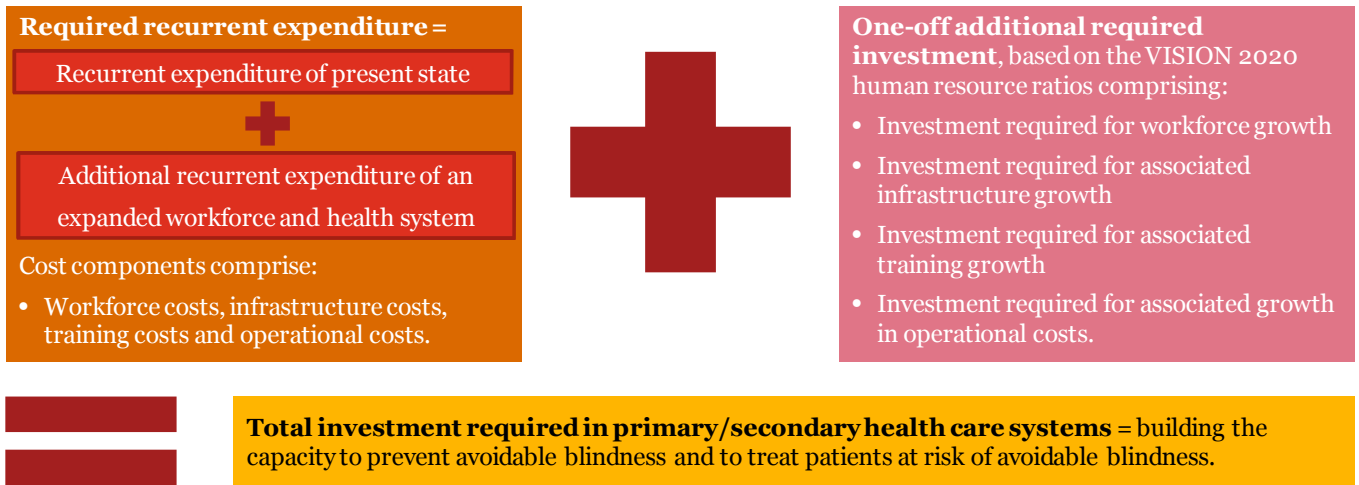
**Required recurrent expenditure** =

Recurrent expenditure of present state

Additional recurrent expenditure of an expanded workforce and health system

Cost components comprise:

• Workforce costs, infrastructure costs, training costs and operational costs.

**One-off additional required investment**, based on the VISION 2020 human resource ratios comprising:

• Investment required for workforce growth
• Investment required for associated infrastructure growth
• Investment required for associated training growth
• Investment required for associated growth in operational costs.

**Total investment required in primary/secondary health care systems** = building the capacity to prevent avoidable blindness and to treat patients at risk of avoidable blindness.